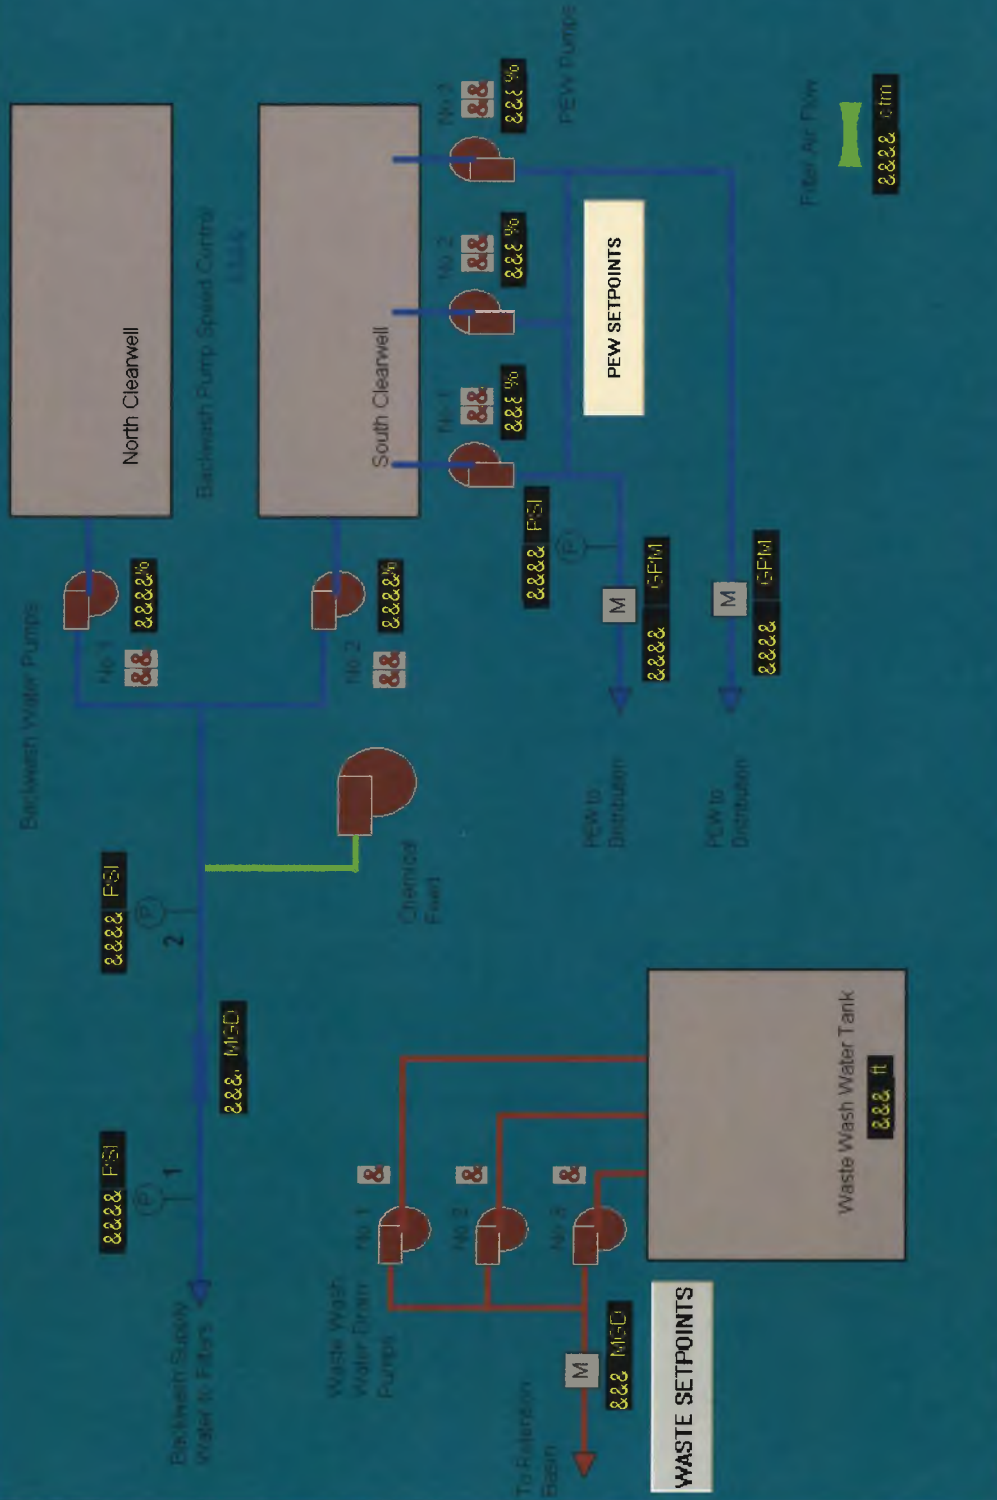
North Clearwell

South Clearwell

Backwash Pump Speed Control

Backwash Water Pumps

No 1

&&

&&&&%

No 2

&&

&&&&%

No 1

&&

&&& %

No 2

&&

&&& %

No 3

&&

&&& %

PEW Pumps

PEW SETPOINTS

&&&& PSI

P

M

&&&& GPM

M

&&&& GPM

PEW to Distribution

PEW to Distribution

Filter Air Flow

&&&& cfm

&&&& PSI

P

2

Chemical Feed

&&& MGD

&&&& PSI

P

1

Backwash Supply Water to Filters

Waste Wash Water Tank

&&& ft

&

&

&

No 1

No 2

No 3

Waste Wash Water Drain Pumps

M

&&& MGD

To Retention Basin

WASTE SETPOINTS